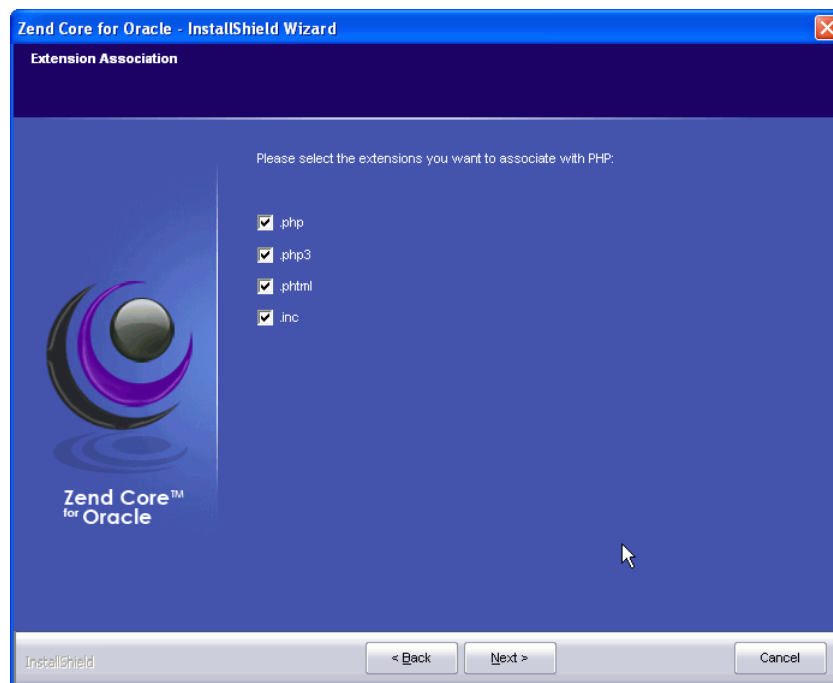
Zend Core for Oracle - InstallShield Wizard

Extension Association

Please select the extensions you want to associate with PHP:

.php

.php3

.phtml

.inc

Zend Core™ for Oracle

InstallShield

< Back

Next >

Cancel